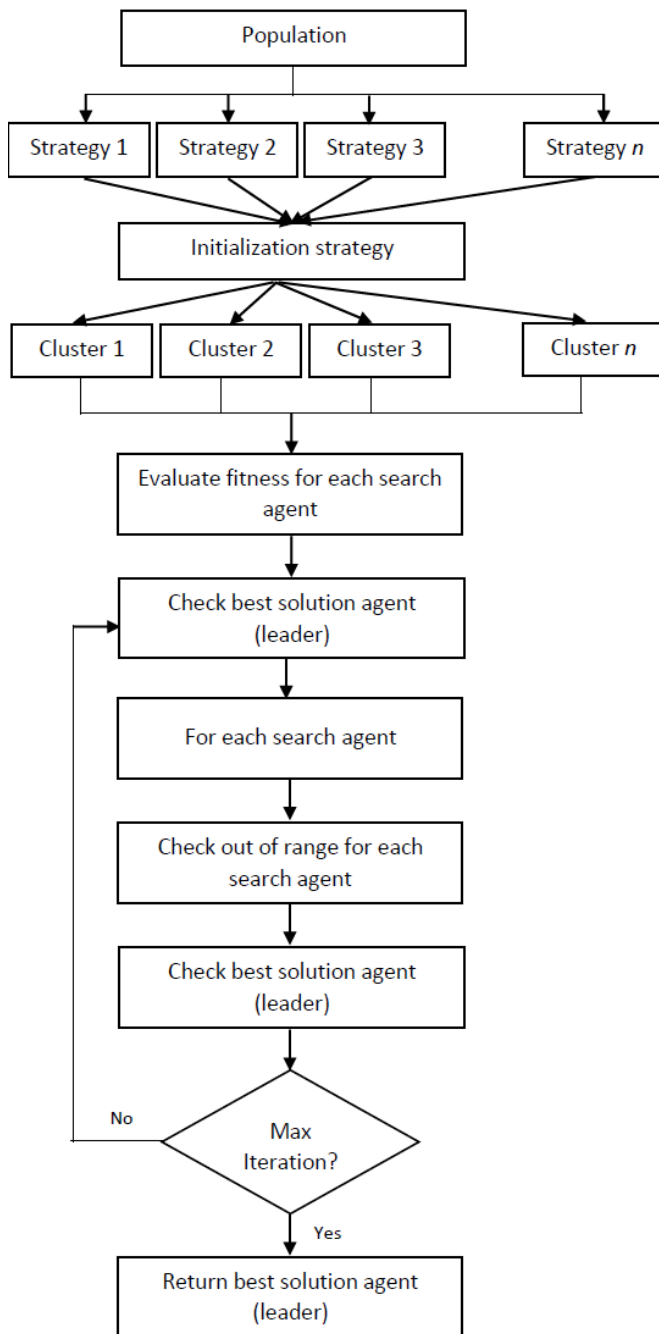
Population

Strategy 1

Strategy 2

Strategy 3

Strategy *n*

Initialization strategy

Cluster 1

Cluster 2

Cluster 3

Cluster *n*

Evaluate fitness for each search agent

Check best solution agent (leader)

For each search agent

Check out of range for each search agent

Check best solution agent (leader)

No

Max Iteration?

Yes

Return best solution agent (leader)